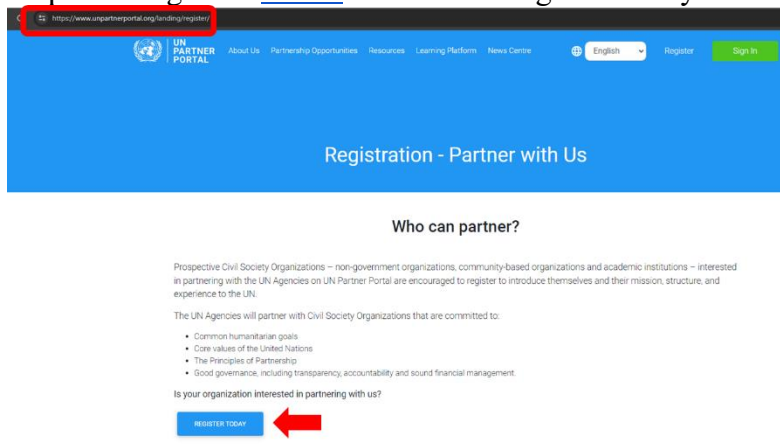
https://www.unpartnerportal.org/landing/register/

UN PARTNER PORTAL About Us Partnership Opportunities Resources Learning Platform News Centre English Register Sign In

Registration - Partner with Us

Who can partner?

Prospective Civil Society Organizations – non-government organizations, community-based organizations and academic institutions – interested in partnering with the UN Agencies on UN Partner Portal are encouraged to register to introduce themselves and their mission, structure, and experience to the UN.

The UN Agencies will partner with Civil Society Organizations that are committed to:

- Common humanitarian goals
- Core values of the United Nations
- The Principles of Partnership
- Good governance, including transparency, accountability and sound financial management.

Is your organization interested in partnering with us?

REGISTER TODAY